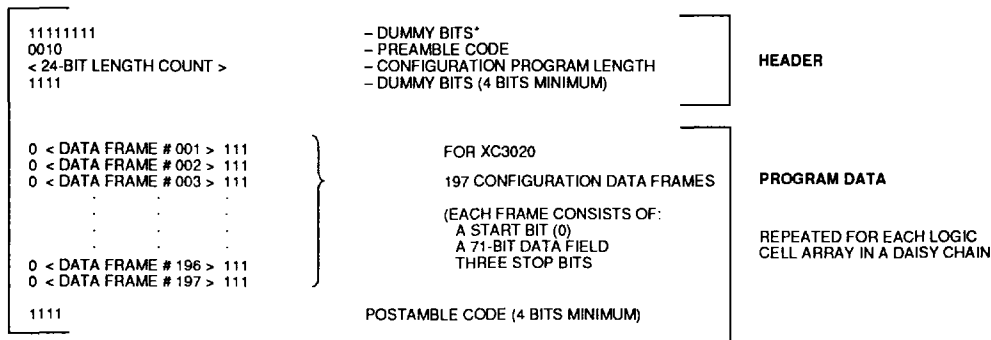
11111111 – DUMMY BITS*
0010 – PREAMBLE CODE
< 24-BIT LENGTH COUNT > – CONFIGURATION PROGRAM LENGTH
1111 – DUMMY BITS (4 BITS MINIMUM)

HEADER

0 < DATA FRAME # 001 > 111
0 < DATA FRAME # 002 > 111
0 < DATA FRAME # 003 > 111
. . .
. . .
. . .
0 < DATA FRAME # 196 > 111
0 < DATA FRAME # 197 > 111

FOR XC3020

197 CONFIGURATION DATA FRAMES

(EACH FRAME CONSISTS OF:
A START BIT (0)
A 71-BIT DATA FIELD
THREE STOP BITS

PROGRAM DATA

REPEATED FOR EACH LOGIC CELL ARRAY IN A DAISY CHAIN

1111 POSTAMBLE CODE (4 BITS MINIMUM)